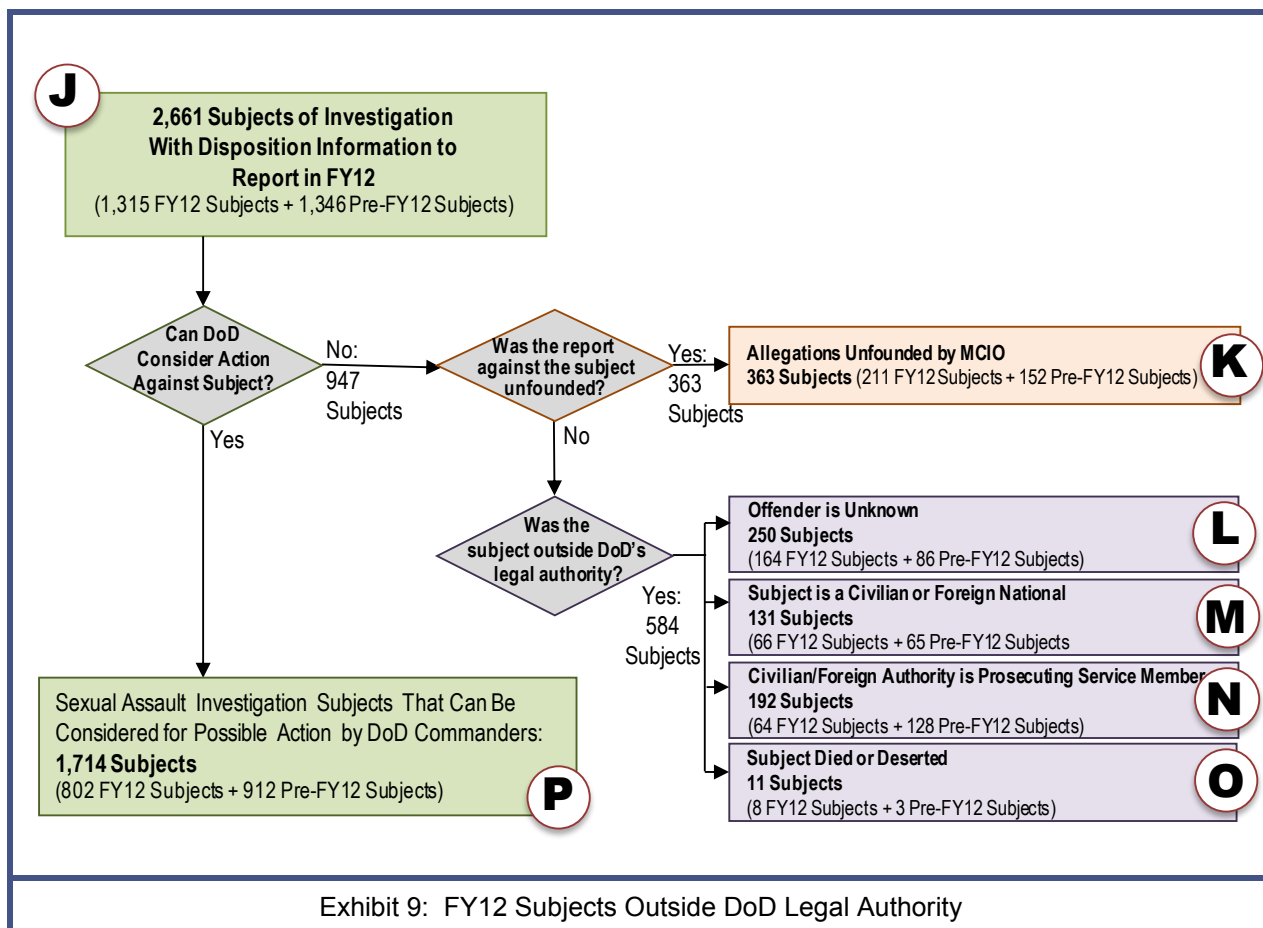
J

2,661 Subjects of Investigation With Disposition Information to Report in FY12
(1,315 FY12 Subjects + 1,346 Pre-FY12 Subjects)

Can DoD Consider Action Against Subject?

No: 947 Subjects

Was the report against the subject unfounded?

Yes: 363 Subjects

Allegations Unfounded by MCIO
363 Subjects (211 FY12 Subjects + 152 Pre-FY12 Subjects)

K

No

Yes

Was the subject outside DoD's legal authority?

Yes: 584 Subjects

Offender is Unknown
250 Subjects
(164 FY12 Subjects + 86 Pre-FY12 Subjects)

L

Subject is a Civilian or Foreign National
131 Subjects
(66 FY12 Subjects + 65 Pre-FY12 Subjects

M

Civilian/Foreign Authority is Prosecuting Service Member
192 Subjects
(64 FY12 Subjects + 128 Pre-FY12 Subjects)

N

Subject Died or Deserted
11 Subjects
(8 FY12 Subjects + 3 Pre-FY12 Subjects)

O

Sexual Assault Investigation Subjects That Can Be Considered for Possible Action by DoD Commanders:
1,714 Subjects
(802 FY12 Subjects + 912 Pre-FY12 Subjects)

P

Exhibit 9: FY12 Subjects Outside DoD Legal Authority